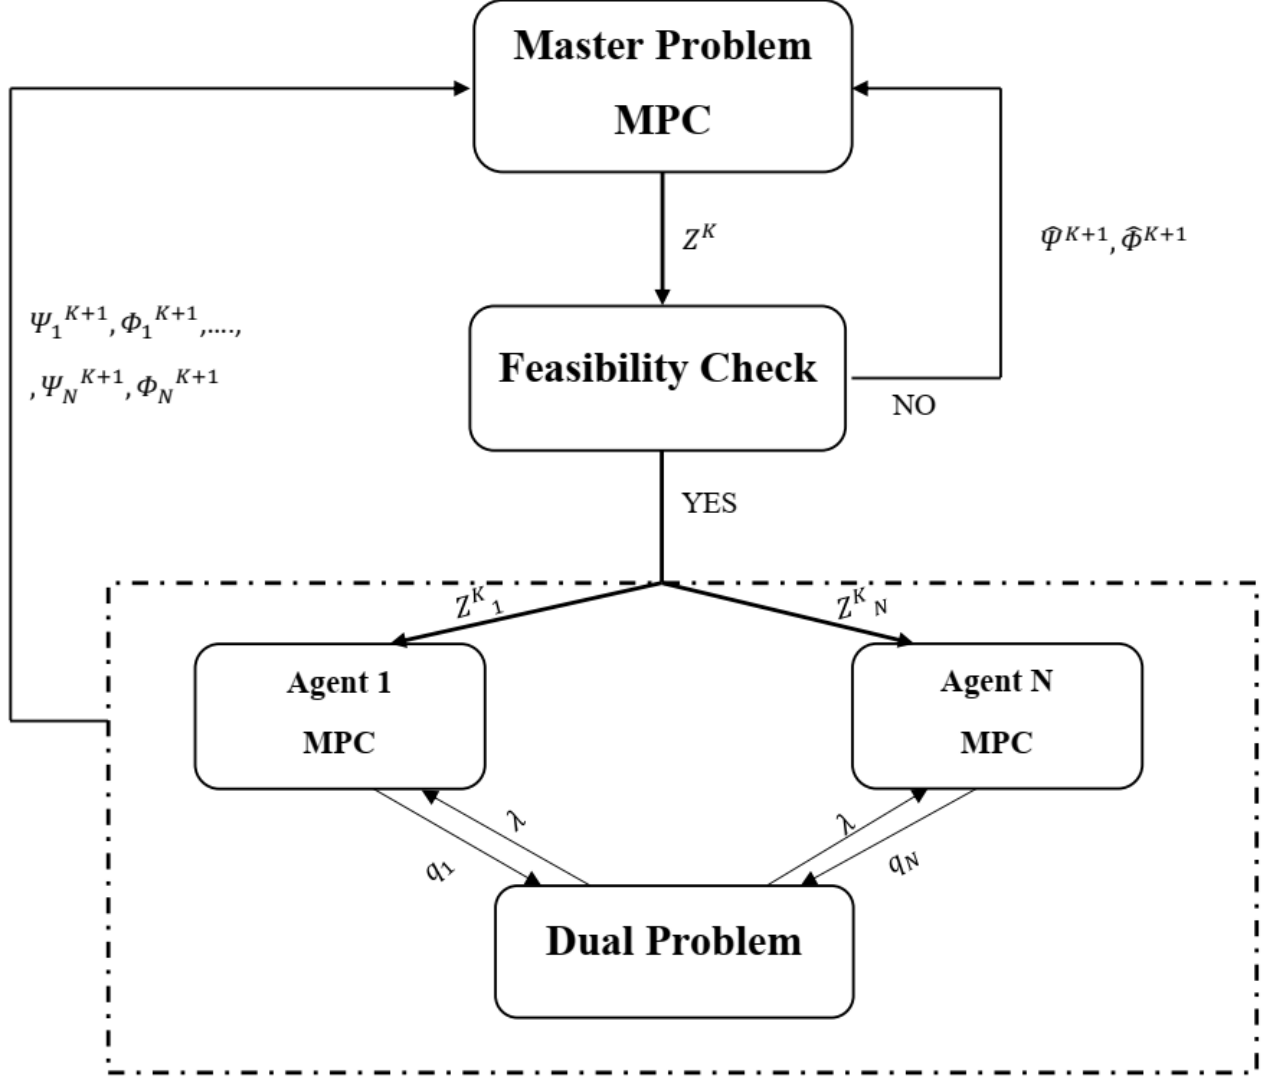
Master Problem
MPC

$Z^K$

$\hat{\Psi}^{K+1}, \hat{\Phi}^{K+1}$

$\Psi_1{}^{K+1}, \Phi_1{}^{K+1}$,....,
,$\Psi_N{}^{K+1}, \Phi_N{}^{K+1}$

Feasibility Check

NO

YES

$Z^K{}_1$

$Z^K{}_N$

Agent 1
MPC

Agent N
MPC

$\lambda$

$q_1$

$\lambda$

$q_N$

Dual Problem